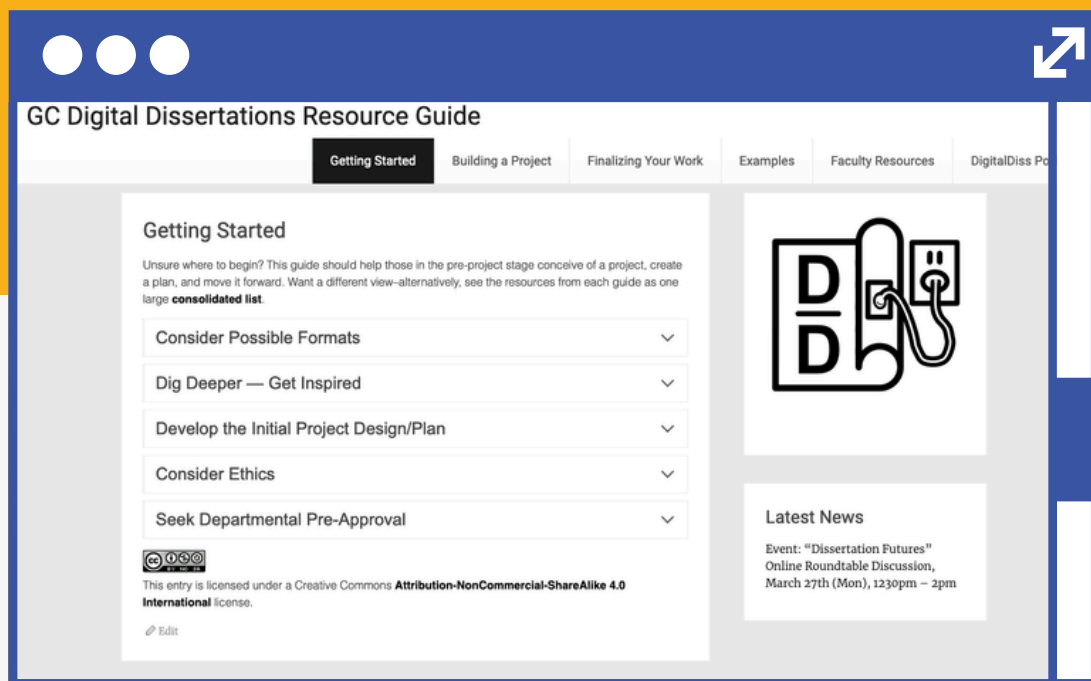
GC Digital Dissertations Resource Guide

Getting Started | Building a Project | Finalizing Your Work | Examples | Faculty Resources | DigitalDiss Po

Getting Started

Unsure where to begin? This guide should help those in the pre-project stage conceive of a project, create a plan, and move it forward. Want a different view–alternatively, see the resources from each guide as one large **consolidated list**.

Consider Possible Formats

Dig Deeper — Get Inspired

Develop the Initial Project Design/Plan

Consider Ethics

Seek Departmental Pre-Approval

BY NC SA

This entry is licensed under a Creative Commons **Attribution-NonCommercial-ShareAlike 4.0 International** license.

Edit

D
D

Latest News

Event: "Dissertation Futures" Online Roundtable Discussion, March 27th (Mon), 1230pm – 2pm